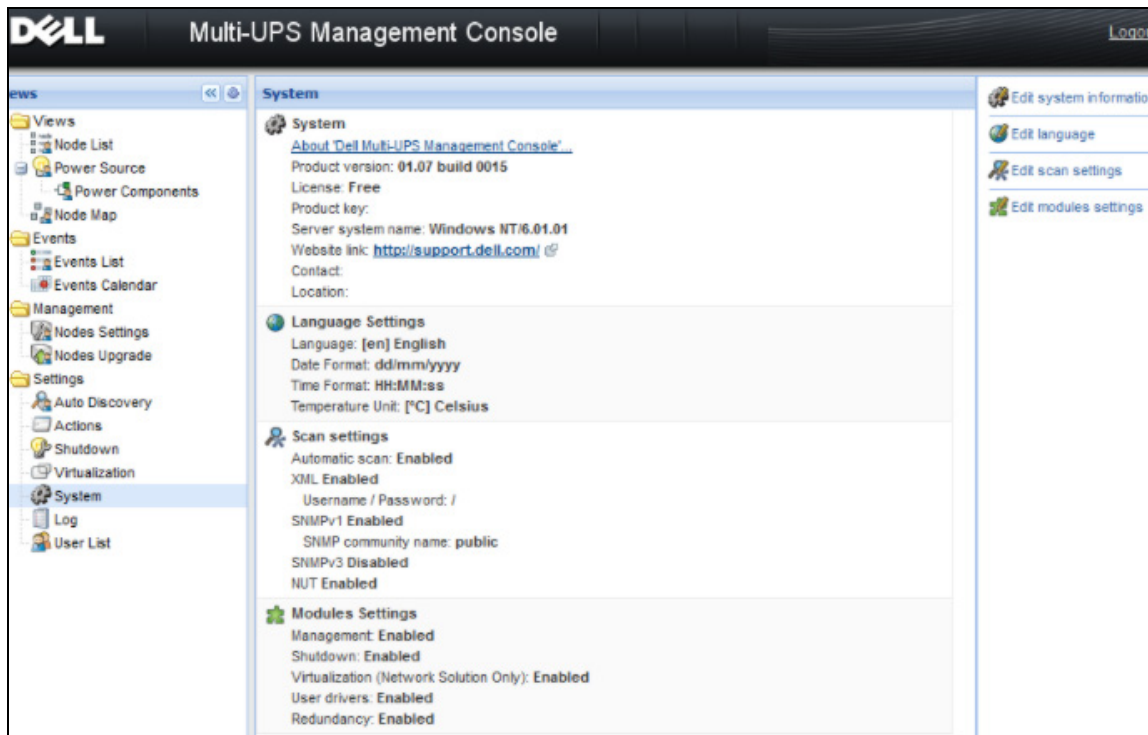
DELL Multi-UPS Management Console

Logo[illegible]

ews

Views
Node List
Power Source
Power Components
Node Map
Events
Events List
Events Calendar
Management
Nodes Settings
Nodes Upgrade
Settings
Auto Discovery
Actions
Shutdown
Virtualization
System
Log
User List

System

System
About 'Dell Multi-UPS Management Console'...
Product version: 01.07 build 0015
License: Free
Product key:
Server system name: Windows NT/6.01.01
Website link: http://support.dell.com/
Contact:
Location:

Language Settings
Language: [en] English
Date Format: dd/mm/yyyy
Time Format: HH:MM:ss
Temperature Unit: [°C] Celsius

Scan settings
Automatic scan: Enabled
XML Enabled
Username / Password: /
SNMPv1 Enabled
SNMP community name: public
SNMPv3 Disabled
NUT Enabled

Modules Settings
Management: Enabled
Shutdown: Enabled
Virtualization (Network Solution Only): Enabled
User drivers: Enabled
Redundancy: Enabled

Edit system informatio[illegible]
Edit language
Edit scan settings
Edit modules settings